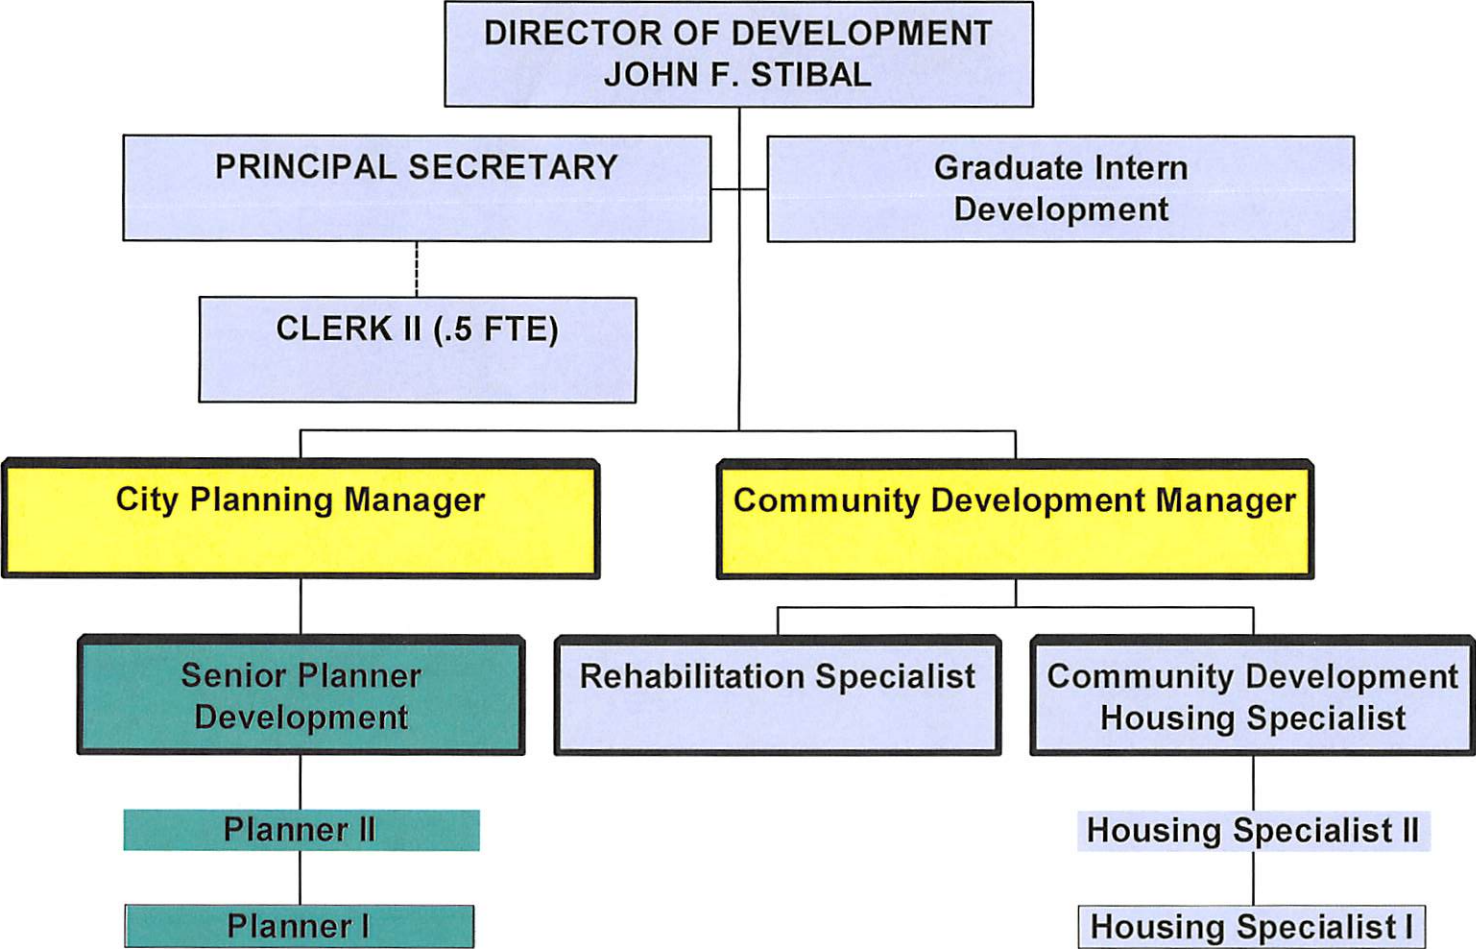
DIRECTOR OF DEVELOPMENT
JOHN F. STIBAL

PRINCIPAL SECRETARY

Graduate Intern
Development

CLERK II (.5 FTE)

City Planning Manager

Community Development Manager

Senior Planner
Development

Rehabilitation Specialist

Community Development
Housing Specialist

Planner II

Housing Specialist II

Planner I

Housing Specialist I